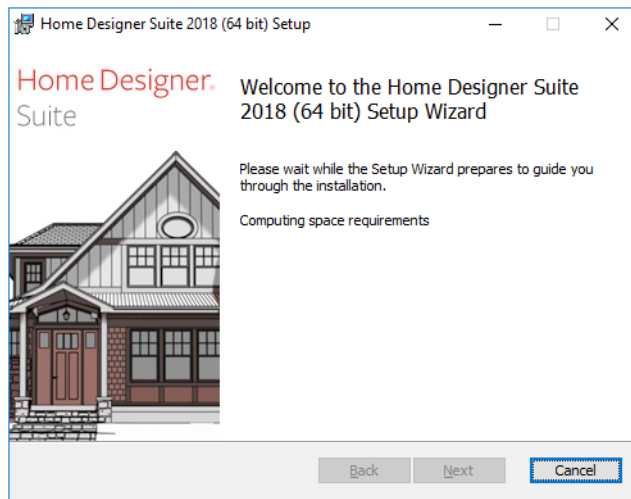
Home Designer Suite 2018 (64 bit) Setup

Home Designer®
Suite

Welcome to the Home Designer Suite 2018 (64 bit) Setup Wizard

Please wait while the Setup Wizard prepares to guide you through the installation.

Computing space requirements

Back
Next
Cancel